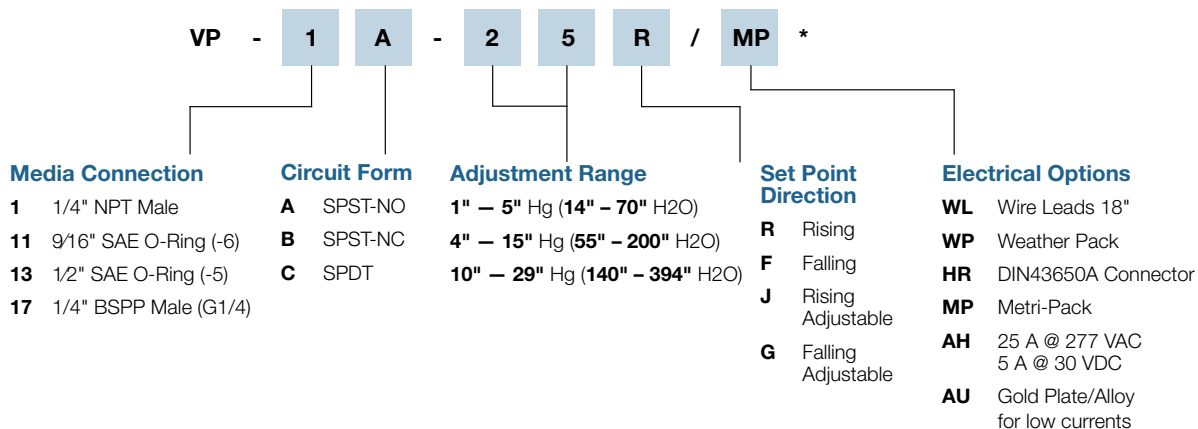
VP - 1 A - 2 5 R / MP *

Media Connection
1 1/4" NPT Male
11 9/16" SAE O-Ring (-6)
13 1/2" SAE O-Ring (-5)
17 1/4" BSPP Male (G1/4)

Circuit Form
A SPST-NO
B SPST-NC
C SPDT

Adjustment Range
1" — 5" Hg (14" – 70" H2O)
4" — 15" Hg (55" – 200" H2O)
10" — 29" Hg (140" – 394" H2O)

Set Point Direction
R Rising
F Falling
J Rising Adjustable
G Falling Adjustable

Electrical Options
WL Wire Leads 18"
WP Weather Pack
HR DIN43650A Connector
MP Metri-Pack
AH 25 A @ 277 VAC 5 A @ 30 VDC
AU Gold Plate/Alloy for low currents